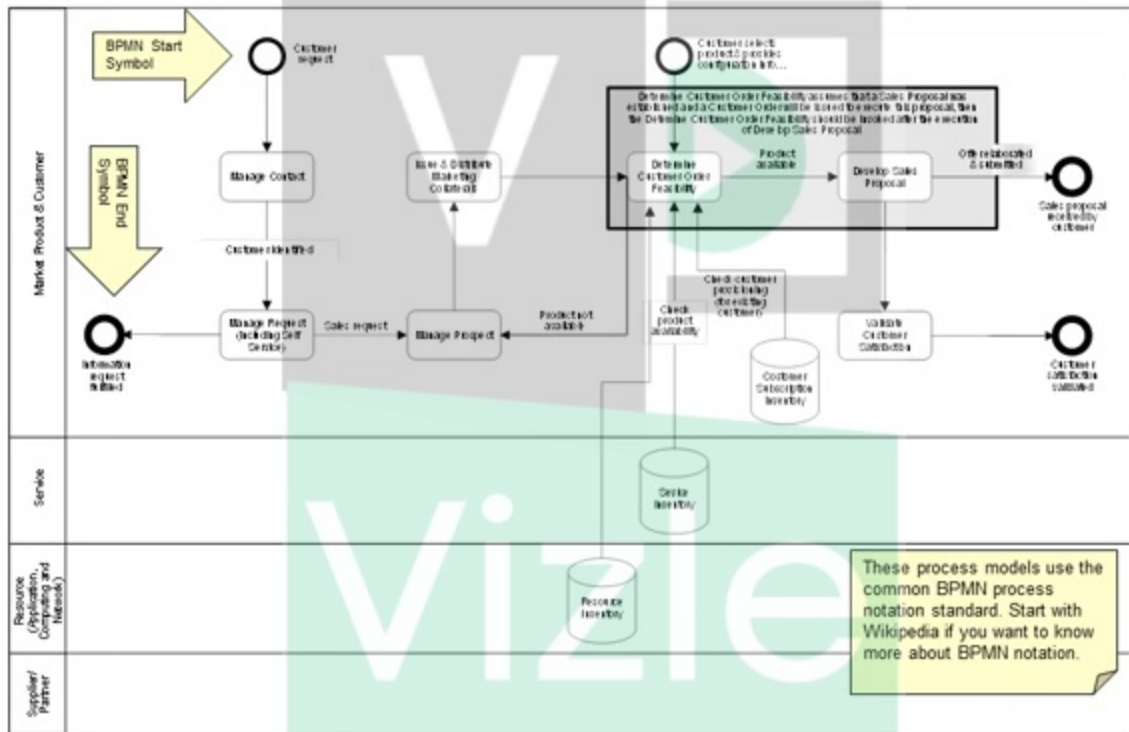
Market Product & Customer

BPMN Start Symbol

Customer request

Customer selects product & provides configuration info...

Determine Customer Order Feasibility assumes that a Sales Proposal was established and a Customer Order will be issued therefore to this proposal, then the Determine Customer Order Feasibility should be invoked after the execution of Develop Sales Proposal

BPMN End Symbol

Manage Contact

Issue & Distribute Marketing Collaterals

Determine Customer Order Feasibility

Product available

Develop Sales Proposal

Offer elaborated & submitted

Sales proposal received by customer

Customer identified

Information request fulfilled

Manage Request (Including Self Service)

Sales request

Manage Prospect

Product not available

Check product availability

Check customer provisioning of existing customers

Validate Customer Satisfaction

Customer satisfaction validated

Customer Subscription Inventory

Service

Service Inventory

Resource (Application, Computing and Network)

Resource Inventory

Supplier/ Partner

These process models use the common BPMN process notation standard. Start with Wikipedia if you want to know more about BPMN notation.

Vizile